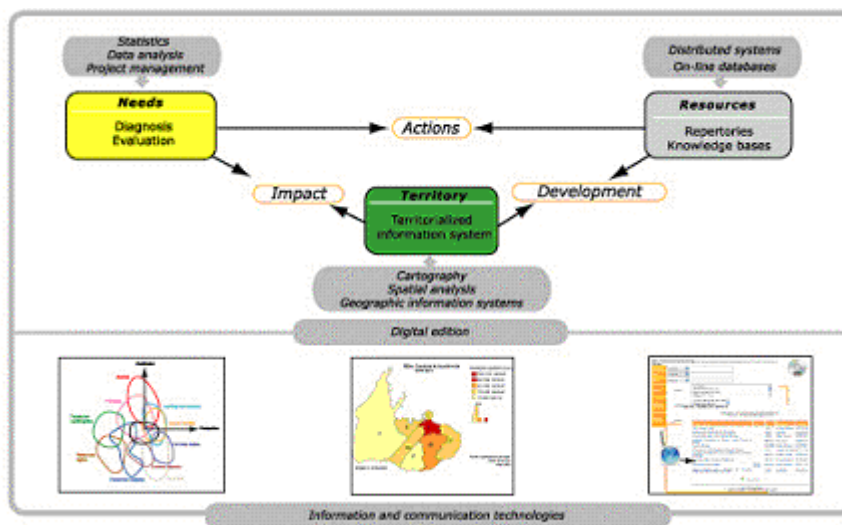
Statistics
Data analysis
Project management

Distributed systems
On-line databases

Needs
Diagnosis
Evaluation

Actions

Resources
Repertories
Knowledge bases

Impact

Territory
Territorialized information system

Development

Cartography
Spatial analysis
Geographic information systems

Digital edition

Information and communication technologies